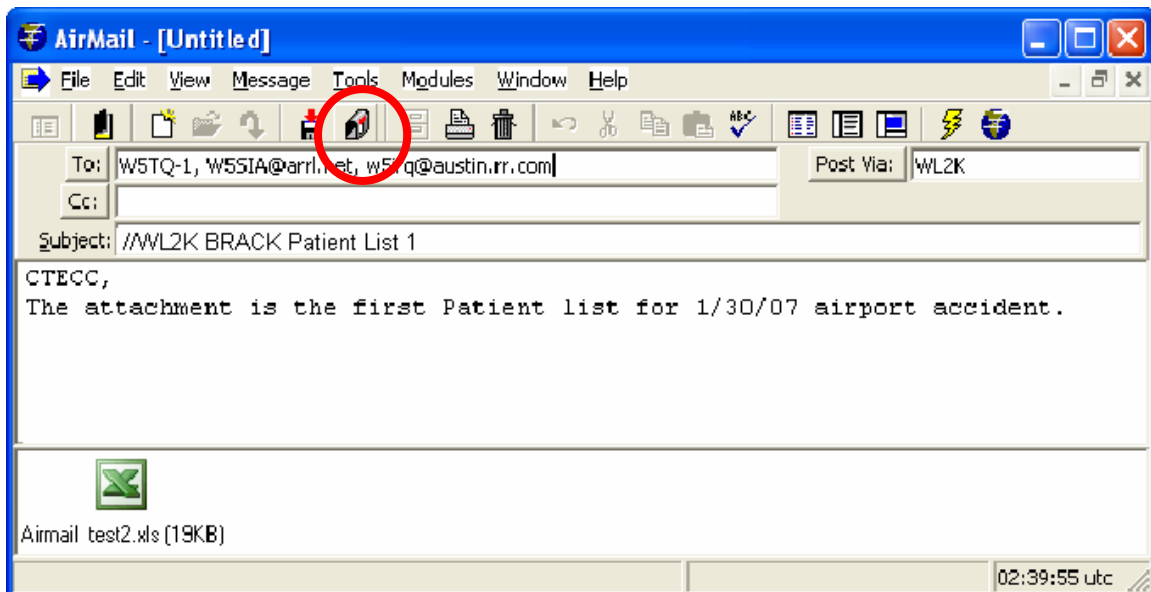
AirMail - [Untitled]

File Edit View Message Tools Modules Window Help

To: W5TQ-1, W5SIA@arrl.net, w5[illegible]q@austin.rr.com

Post Via: WL2K

Cc:

Subject: //WL2K BRACK Patient List 1

CTECC,
The attachment is the first Patient list for 1/30/07 airport accident.

Airmail test2.xls (19KB)

02:39:55 utc